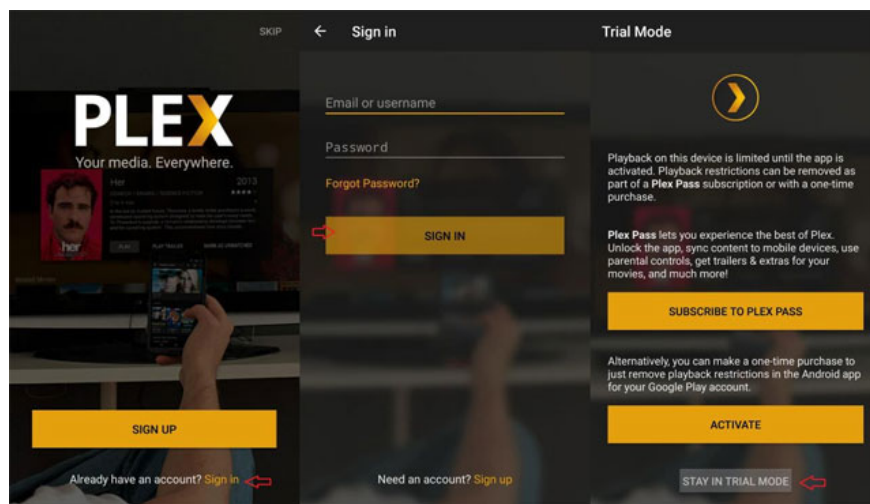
SKIP

PLEX

Your media. Everywhere.

Her

2013

SIGN UP

Already have an account? Sign in

Sign in

Email or username

Password

Forgot Password?

SIGN IN

Need an account? Sign up

Trial Mode

Playback on this device is limited until the app is activated. Playback restrictions can be removed as part of a Plex Pass subscription or with a one-time purchase.

Plex Pass lets you experience the best of Plex. Unlock the app, sync content to mobile devices, use parental controls, get trailers & extras for your movies, and much more!

SUBSCRIBE TO PLEX PASS

Alternatively, you can make a one-time purchase to just remove playback restrictions in the Android app for your Google Play account.

ACTIVATE

STAY IN TRIAL MODE